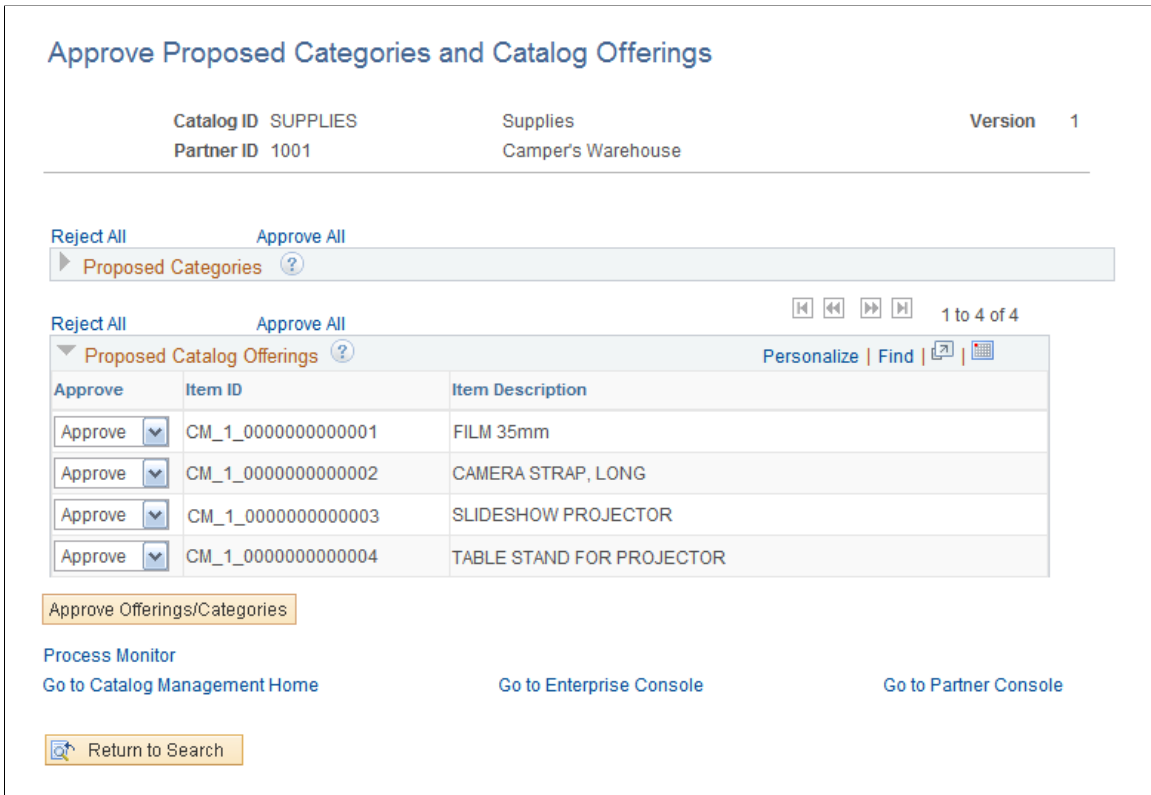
Approve Proposed Categories and Catalog Offerings

Catalog ID SUPPLIES Supplies Version 1
Partner ID 1001 Camper's Warehouse

Reject All Approve All
Proposed Categories

Reject All Approve All
1 to 4 of 4
Proposed Catalog Offerings
Personalize | Find |

| Approve | Item ID | Item Description |
|---|---|---|
| Approve | CM_1_0000000000001 | FILM 35mm |
| Approve | CM_1_0000000000002 | CAMERA STRAP, LONG |
| Approve | CM_1_0000000000003 | SLIDESHOW PROJECTOR |
| Approve | CM_1_0000000000004 | TABLE STAND FOR PROJECTOR |

Approve Offerings/Categories

Process Monitor
Go to Catalog Management Home Go to Enterprise Console Go to Partner Console

Return to Search